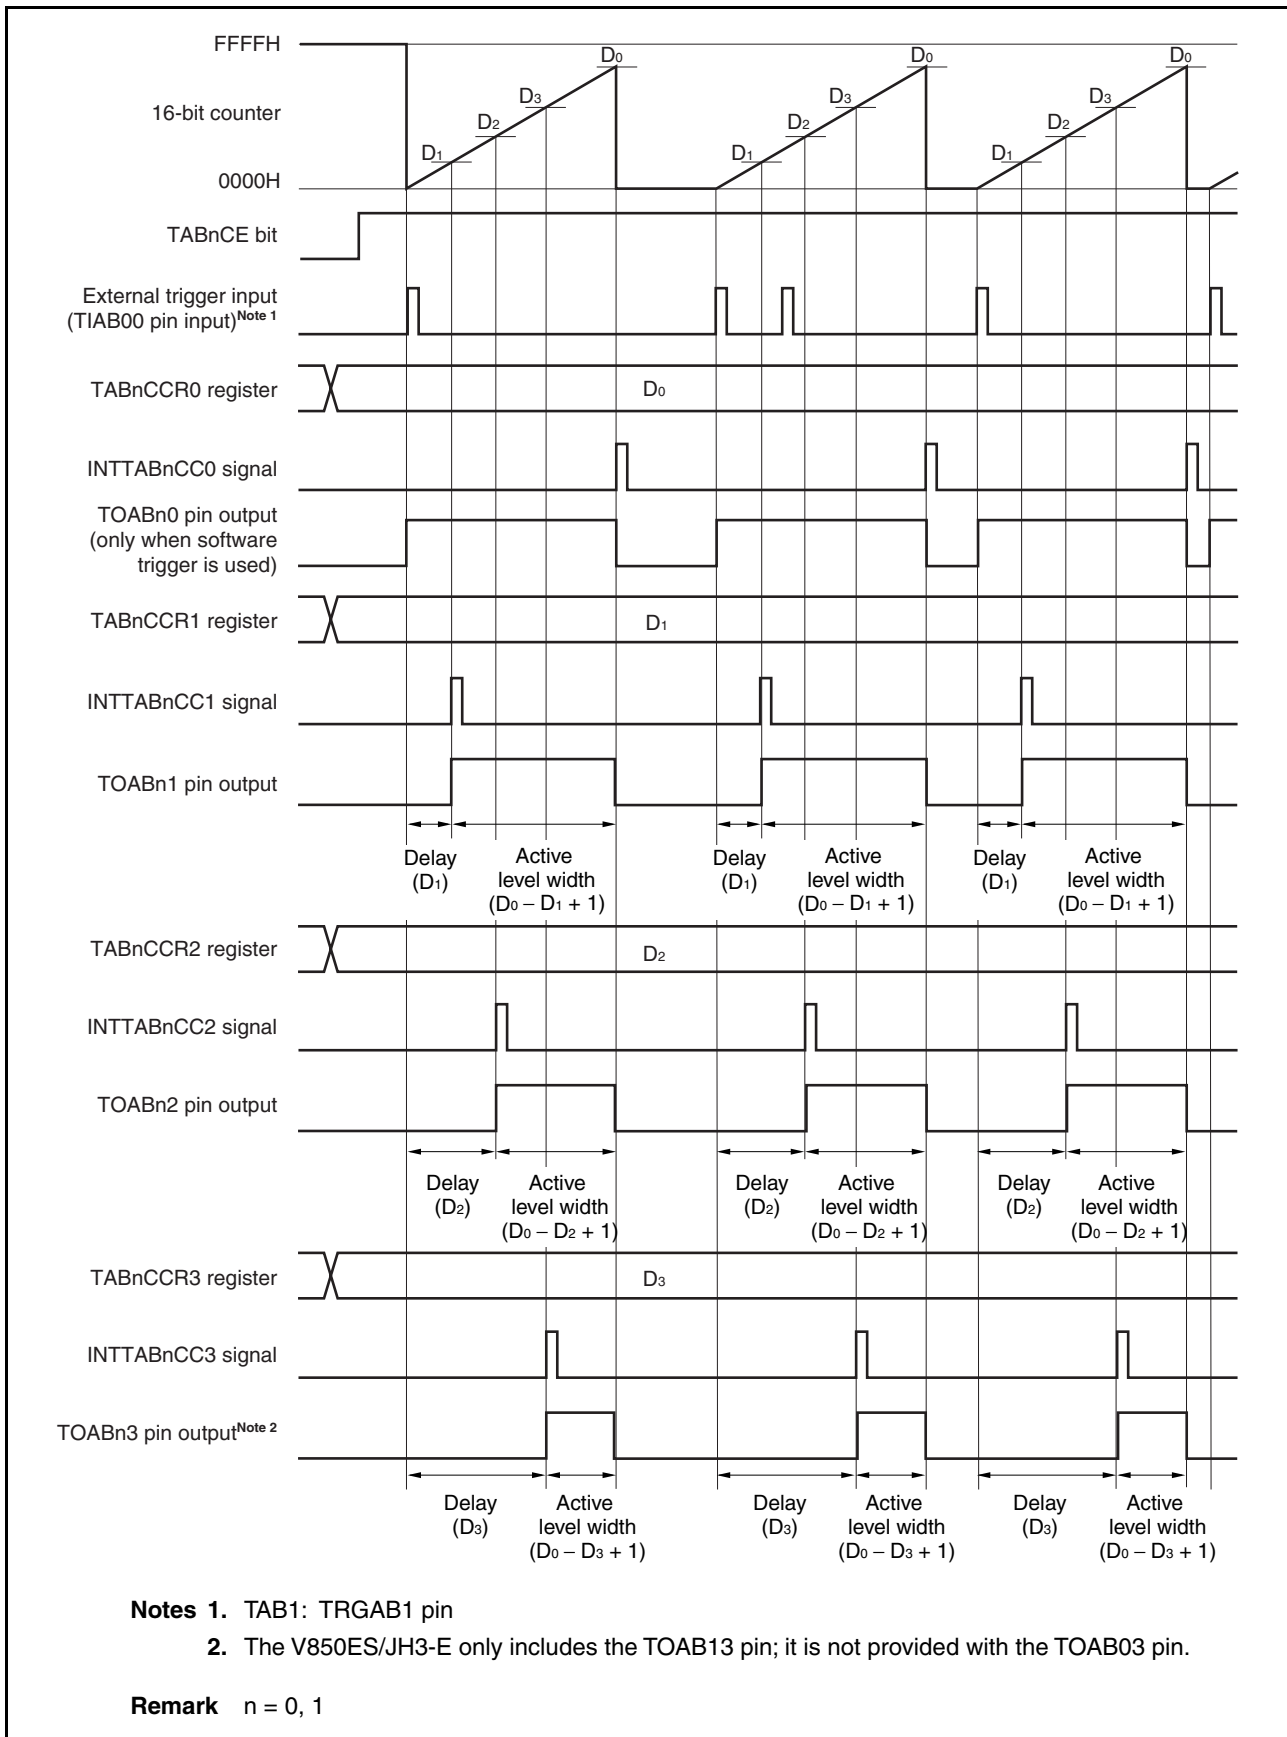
FFFFH

16-bit counter

0000H

$D_0$ $D_3$ $D_2$ $D_1$ $D_0$ $D_3$ $D_2$ $D_1$ $D_0$ $D_3$ $D_2$ $D_1$

TABnCE bit

External trigger input (TIAB00 pin input)$^{\text{Note 1}}$

TABnCCR0 register

$D_0$

INTTABnCC0 signal

TOABn0 pin output (only when software trigger is used)

TABnCCR1 register

$D_1$

INTTABnCC1 signal

TOABn1 pin output

Delay ($D_1$) Active level width ($D_0 - D_1 + 1$)

Delay ($D_1$) Active level width ($D_0 - D_1 + 1$)

Delay ($D_1$) Active level width ($D_0 - D_1 + 1$)

TABnCCR2 register

$D_2$

INTTABnCC2 signal

TOABn2 pin output

Delay ($D_2$) Active level width ($D_0 - D_2 + 1$)

Delay ($D_2$) Active level width ($D_0 - D_2 + 1$)

Delay ($D_2$) Active level width ($D_0 - D_2 + 1$)

TABnCCR3 register

$D_3$

INTTABnCC3 signal

TOABn3 pin output$^{\text{Note 2}}$

Delay ($D_3$) Active level width ($D_0 - D_3 + 1$)

Delay ($D_3$) Active level width ($D_0 - D_3 + 1$)

Delay ($D_3$) Active level width ($D_0 - D_3 + 1$)

Notes 1. TAB1: TRGAB1 pin

2. The V850ES/JH3-E only includes the TOAB13 pin; it is not provided with the TOAB03 pin.

Remark n = 0, 1